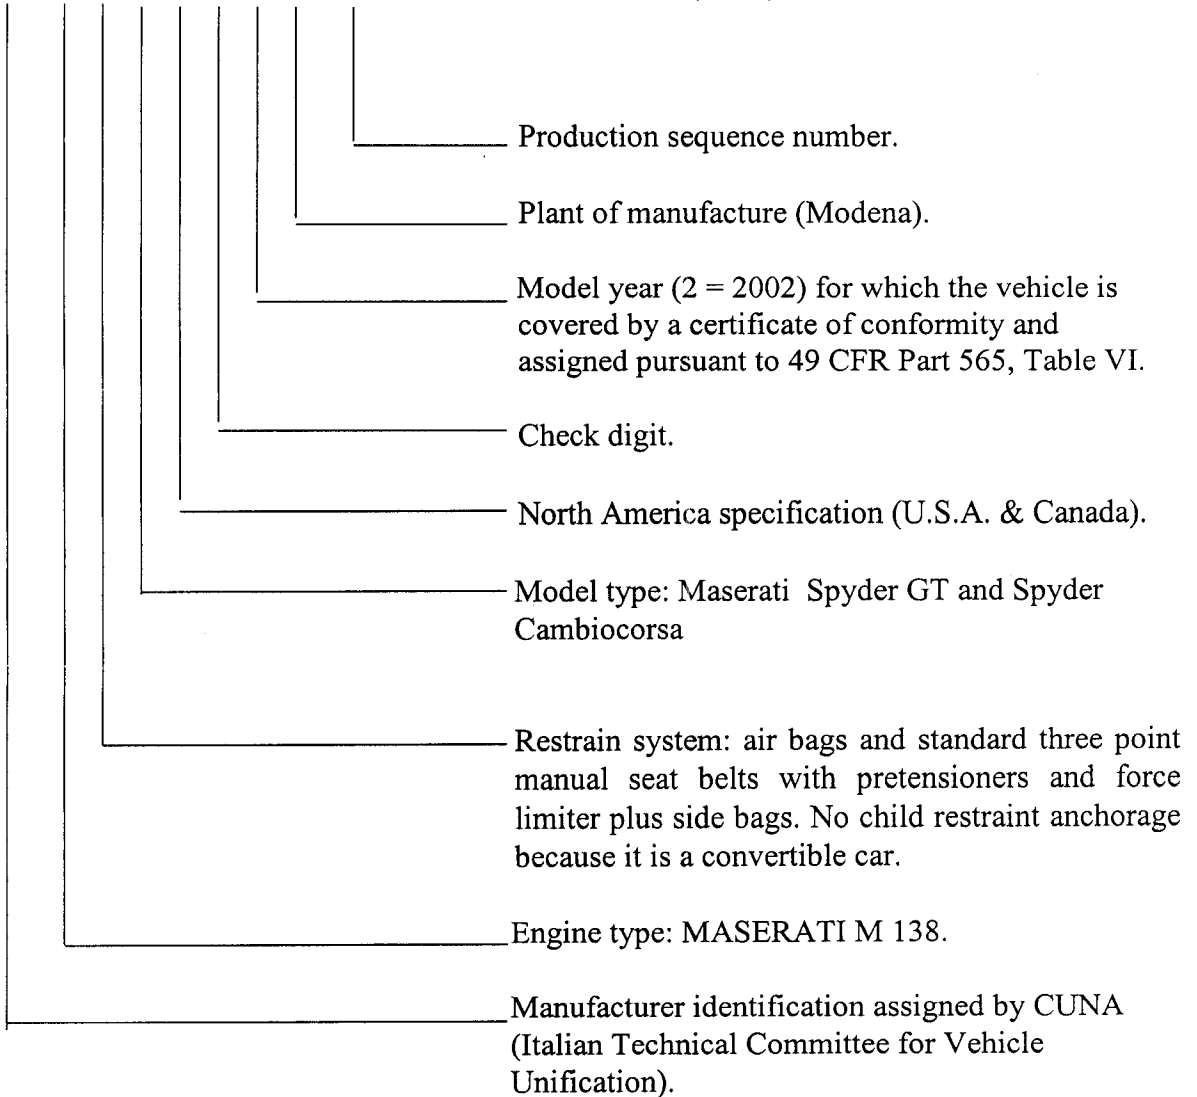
Production sequence number.

Plant of manufacture (Modena).

Model year (2 = 2002) for which the vehicle is covered by a certificate of conformity and assigned pursuant to 49 CFR Part 565, Table VI.

Check digit.

North America specification (U.S.A. & Canada).

Model type: Maserati Spyder GT and Spyder Cambiocorsa

Restrain system: air bags and standard three point manual seat belts with pretensioners and force limiter plus side bags. No child restraint anchorage because it is a convertible car.

Engine type: MASERATI M 138.

Manufacturer identification assigned by CUNA (Italian Technical Committee for Vehicle Unification).